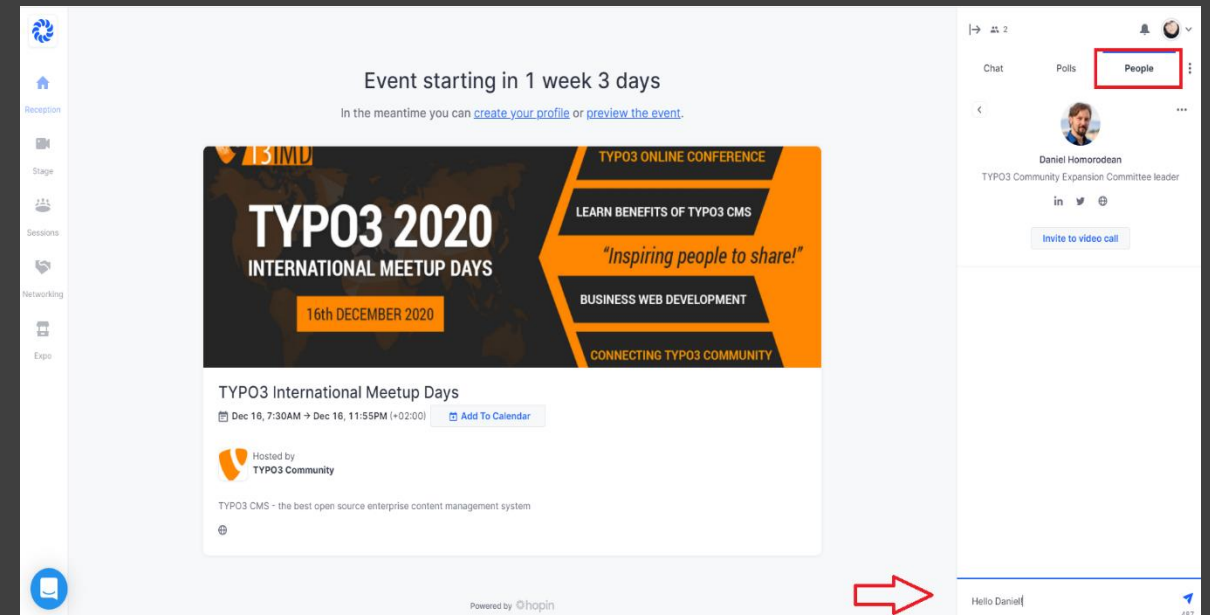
Reception

Stage

Sessions

Networking

Expo

Event starting in 1 week 3 days

In the meantime you can create your profile or preview the event.

T3IMD

TYPO3 2020

INTERNATIONAL MEETUP DAYS

16th DECEMBER 2020

TYPO3 ONLINE CONFERENCE

LEARN BENEFITS OF TYPO3 CMS

"Inspiring people to share!"

BUSINESS WEB DEVELOPMENT

CONNECTING TYPO3 COMMUNITY

TYPO3 International Meetup Days

Dec 16, 7:30AM → Dec 16, 11:55PM (+02:00) Add To Calendar

Hosted by
TYPO3 Community

TYPO3 CMS - the best open source enterprise content management system

Powered by hopin

2

Chat Polls People

Daniel Homorodean

TYPO3 Community Expansion Committee leader

Invite to video call

Hello Daniel|

497